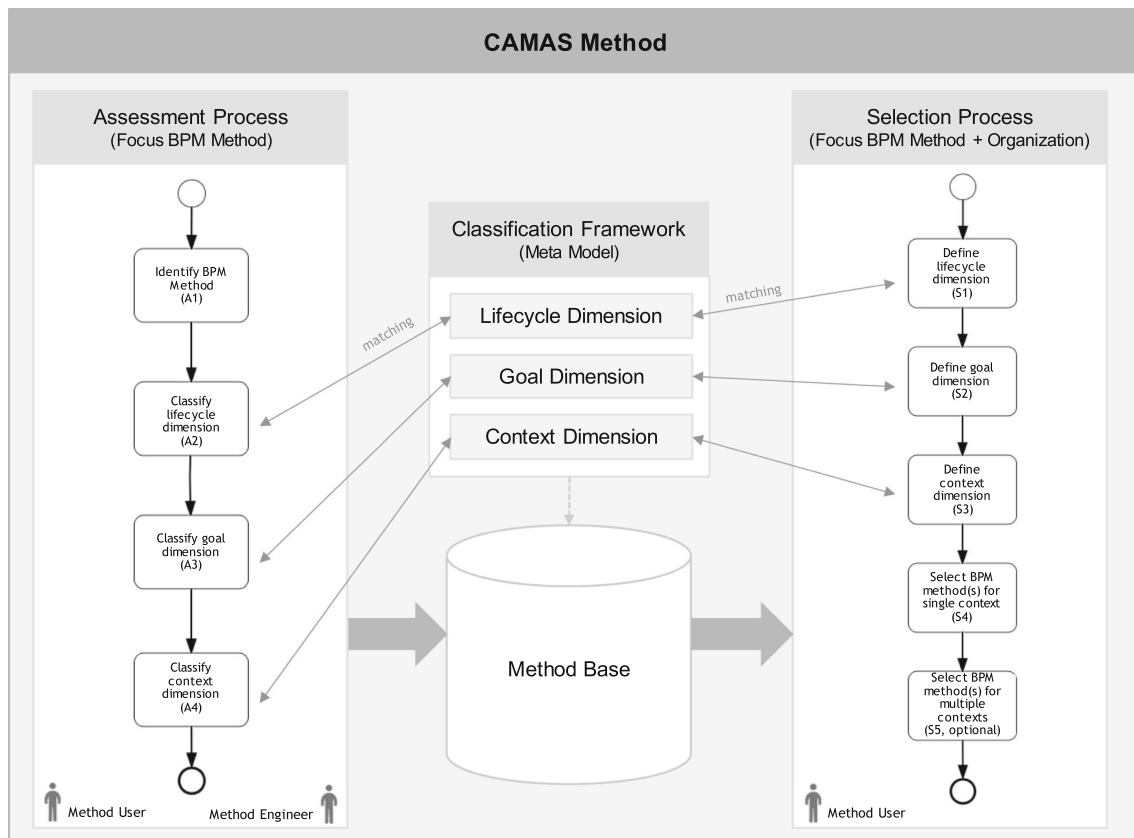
CAMAS Method

Assessment Process
(Focus BPM Method)

Identify BPM Method
(A1)

Classify lifecycle dimension
(A2)

Classify goal dimension
(A3)

Classify context dimension
(A4)

Method User

Method Engineer

matching

Classification Framework
(Meta Model)

Lifecycle Dimension

Goal Dimension

Context Dimension

Method Base

matching

Selection Process
(Focus BPM Method + Organization)

Define lifecycle dimension
(S1)

Define goal dimension
(S2)

Define context dimension
(S3)

Select BPM method(s) for single context
(S4)

Select BPM method(s) for multiple contexts
(S5, optional)

Method User